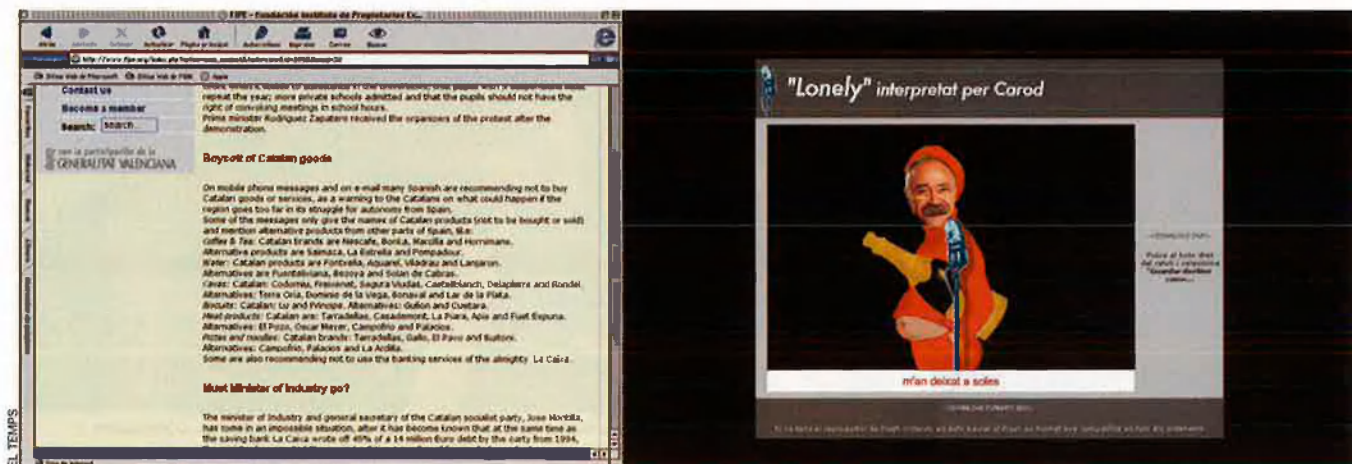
FIPE - Fundación Instituto de Propietarios Ex...

Contact us
Become a member
Search: search...

GENERALITAT VALENCIANA

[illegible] repeat the year; more private schools admitted and that the pupils should not have the right of convoking meetings in school hours.
Prime minister Rodriguez Zapatero received the organisers of the protest after the demonstration.

Boycott of Catalan goods

On mobile phone messages and on e-mail many Spanish are recommending not to buy Catalan goods or services, as a warning to the Catalans on what could happen if the region goes too far in its struggle for autonomy from Spain.
Some of the messages only give the names of Catalan products (not to be bought or sold) and mention alternative products from other parts of Spain, like:
Coffee & Tea: Catalan brands are Nescafe, Bonka, Marcilla and Hornimans.
Alternative products are Saimaza, La Estrella and Pompadour.
Water: Catalan products are Fontvella, Aquarel, Viladrau and Lanjaron.
Alternatives are Fuentelisana, Bezoya and Solan de Cabras.
Cavas: Catalan: Codorniu, Freixenet, Segura Viudas, Castellblanch, Delapierre and Rondel.
Alternatives: Torre Oria, Dominio de la Vega, Bonaval and Lar de la Plata.
Biscuits: Catalan: Lu and Principe. Alternatives: Gullon and Cuetara.
Meat products: Catalan are: Tarradellas, Casademont, La Piara, Apis and Fuet Espuna.
Alternatives: El Pozo, Oscar Mayer, Campofrio and Palacios.
Pizzas and noodles: Catalan brands: Tarradellas, Gallo, El Pavo and Buitoni.
Alternatives: Campofrio, Palacios and La Ardilla.
Some are also recommending not to use the banking services of the almighty La Caixa.

Must Minister of Industry go?

The minister of industry and general secretary of the Catalan socialist party, Jose Montilla, has come in an impossible situation, after it has become known that at the same time as the saving bank La Caixa wrote off 49% of a 14 million Euro debt by the party from 1994, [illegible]

EL TEMPS

"Lonely" interpretat per Carod

m'an deixat a soles

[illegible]